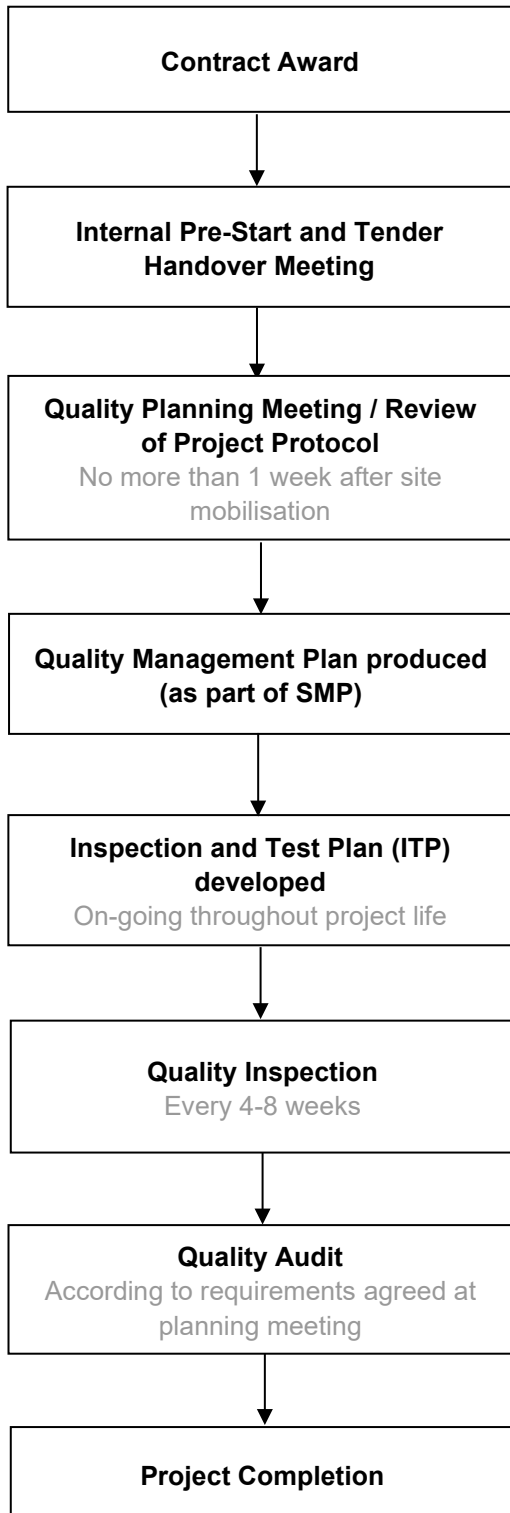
Contract Award

Internal Pre-Start and Tender Handover Meeting

Quality Planning Meeting / Review of Project Protocol
No more than 1 week after site mobilisation

Quality Management Plan produced (as part of SMP)

Inspection and Test Plan (ITP) developed
On-going throughout project life

Quality Inspection
Every 4-8 weeks

Quality Audit
According to requirements agreed at planning meeting

Project Completion